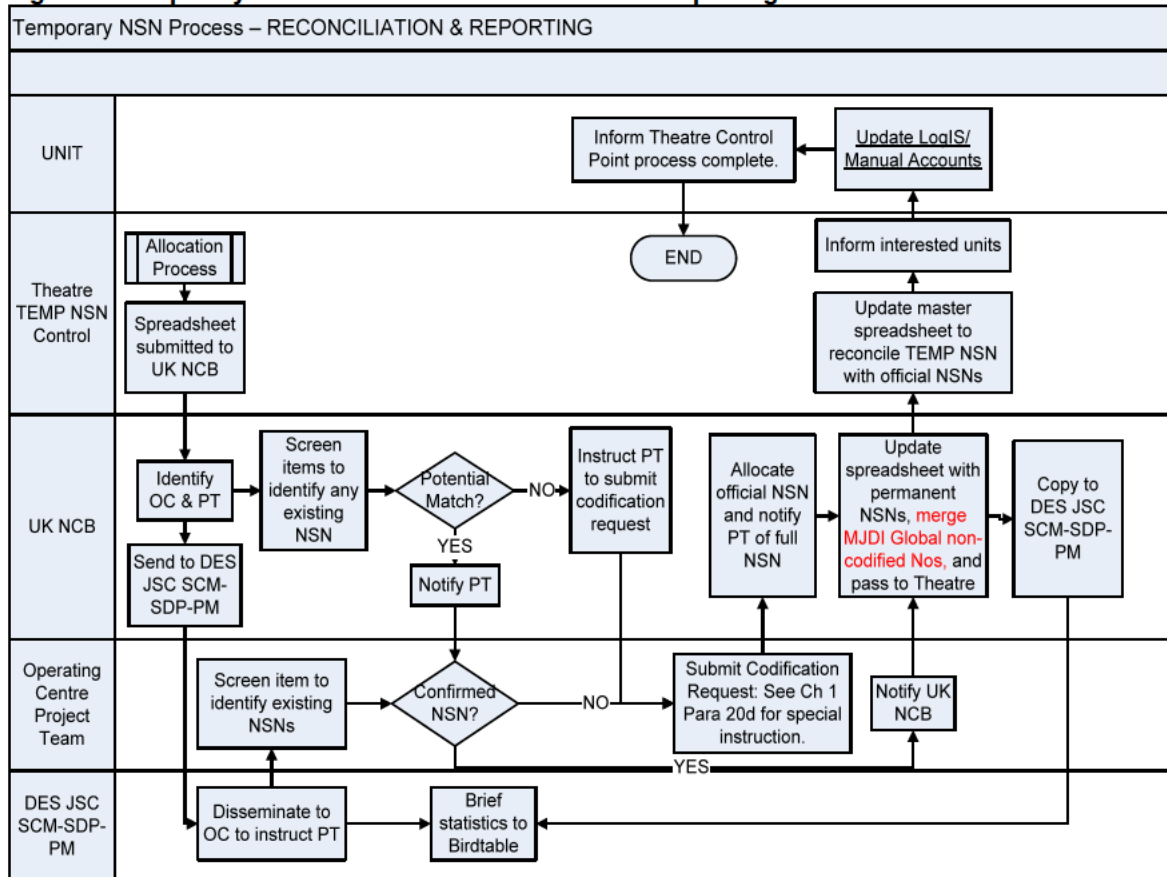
Temporary NSN Process – RECONCILIATION & REPORTING

UNIT

Inform Theatre Control Point process complete.

Update LogIS/ Manual Accounts

Theatre TEMP NSN Control

Allocation Process

Spreadsheet submitted to UK NCB

END

Inform interested units

Update master spreadsheet to reconcile TEMP NSN with official NSNs

UK NCB

Identify OC & PT

Screen items to identify any existing NSN

Potential Match?

NO

Instruct PT to submit codification request

YES

Notify PT

Send to DES JSC SCM-SDP-PM

Allocate official NSN and notify PT of full NSN

Update spreadsheet with permanent NSNs, merge MJDI Global non-codified Nos, and pass to Theatre

Copy to DES JSC SCM-SDP-PM

Operating Centre Project Team

Screen item to identify existing NSNs

Confirmed NSN?

NO

Submit Codification Request: See Ch 1 Para 20d for special instruction.

Notify UK NCB

YES

DES JSC SCM-SDP-PM

Disseminate to OC to instruct PT

Brief statistics to Birdtable